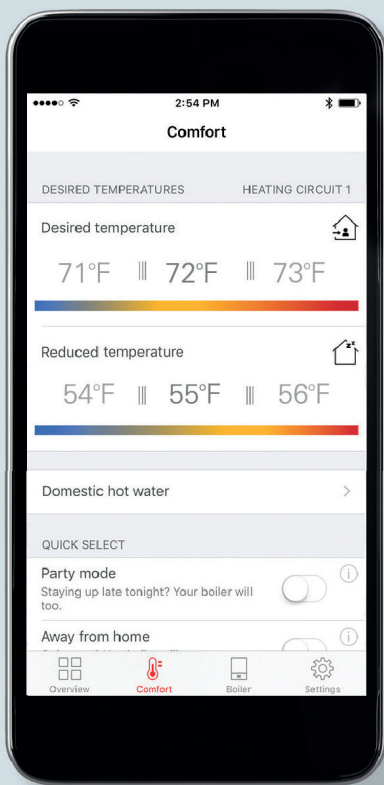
2:54 PM

Comfort

DESIRED TEMPERATURES HEATING CIRCUIT 1

Desired temperature

71°F 72°F 73°F

Reduced temperature

54°F 55°F 56°F

Domestic hot water >

QUICK SELECT

Party mode
Staying up late tonight? Your boiler will too.

Away from home
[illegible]

Overview Comfort Boiler Settings